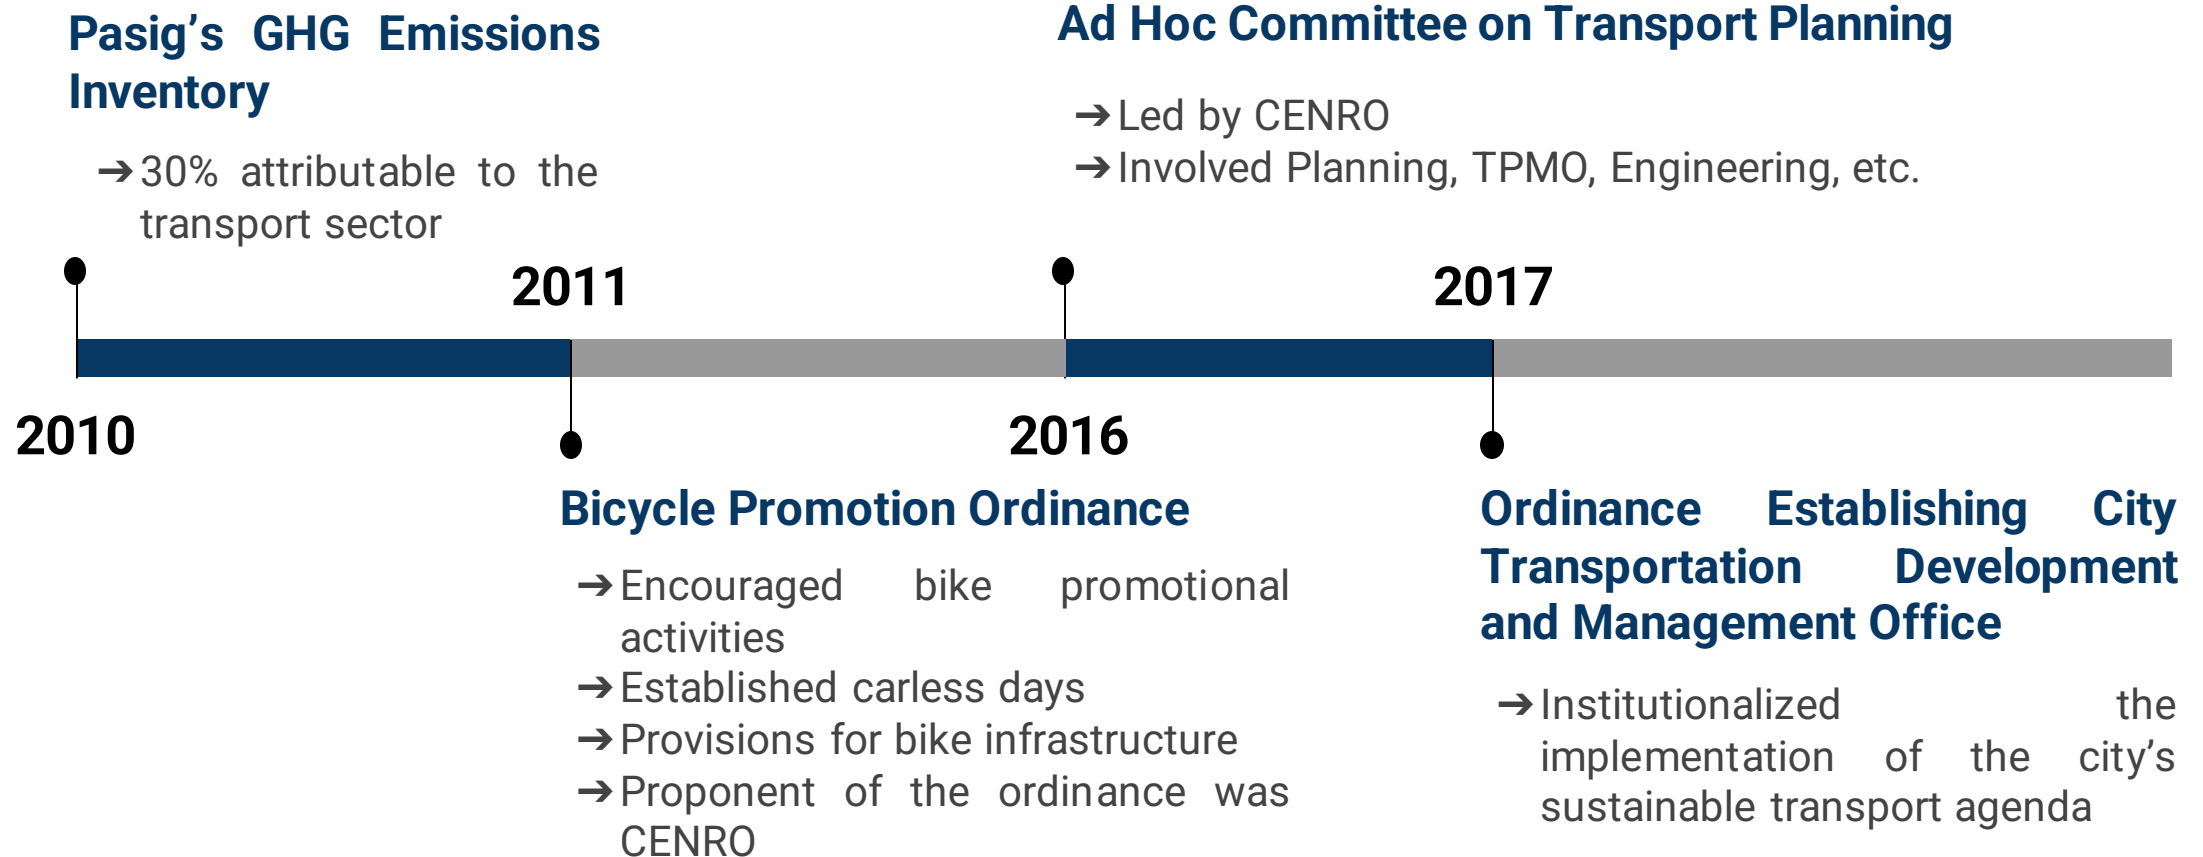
Pasig's GHG Emissions Inventory

➔30% attributable to the transport sector

Ad Hoc Committee on Transport Planning

➔Led by CENRO
➔Involved Planning, TPMO, Engineering, etc.

2011

2017

2010

2016

Bicycle Promotion Ordinance

➔Encouraged bike promotional activities
➔Established carless days
➔Provisions for bike infrastructure
➔Proponent of the ordinance was CENRO

Ordinance Establishing City Transportation Development and Management Office

➔Institutionalized the implementation of the city's sustainable transport agenda